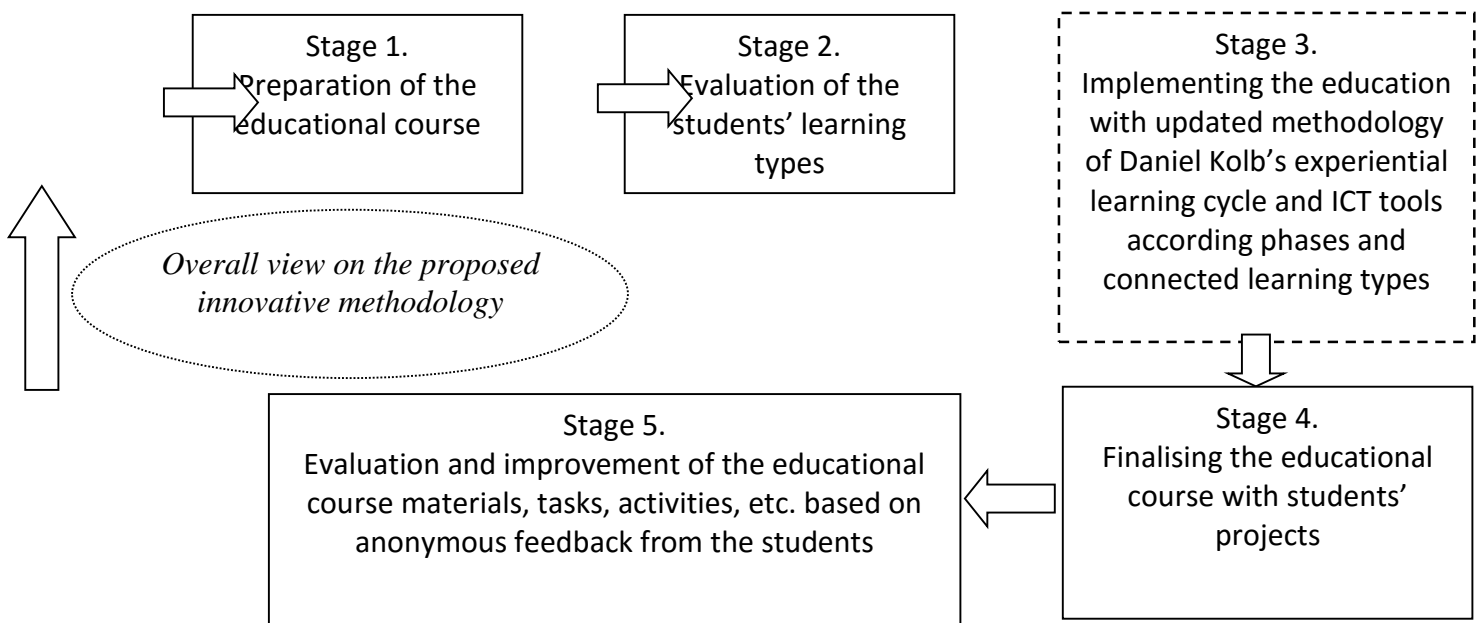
Stage 1.
Preparation of the educational course

Stage 2.
Evaluation of the students' learning types

Stage 3.
Implementing the education with updated methodology of Daniel Kolb's experiential learning cycle and ICT tools according phases and connected learning types

Overall view on the proposed innovative methodology

Stage 4.
Finalising the educational course with students' projects

Stage 5.
Evaluation and improvement of the educational course materials, tasks, activities, etc. based on anonymous feedback from the students